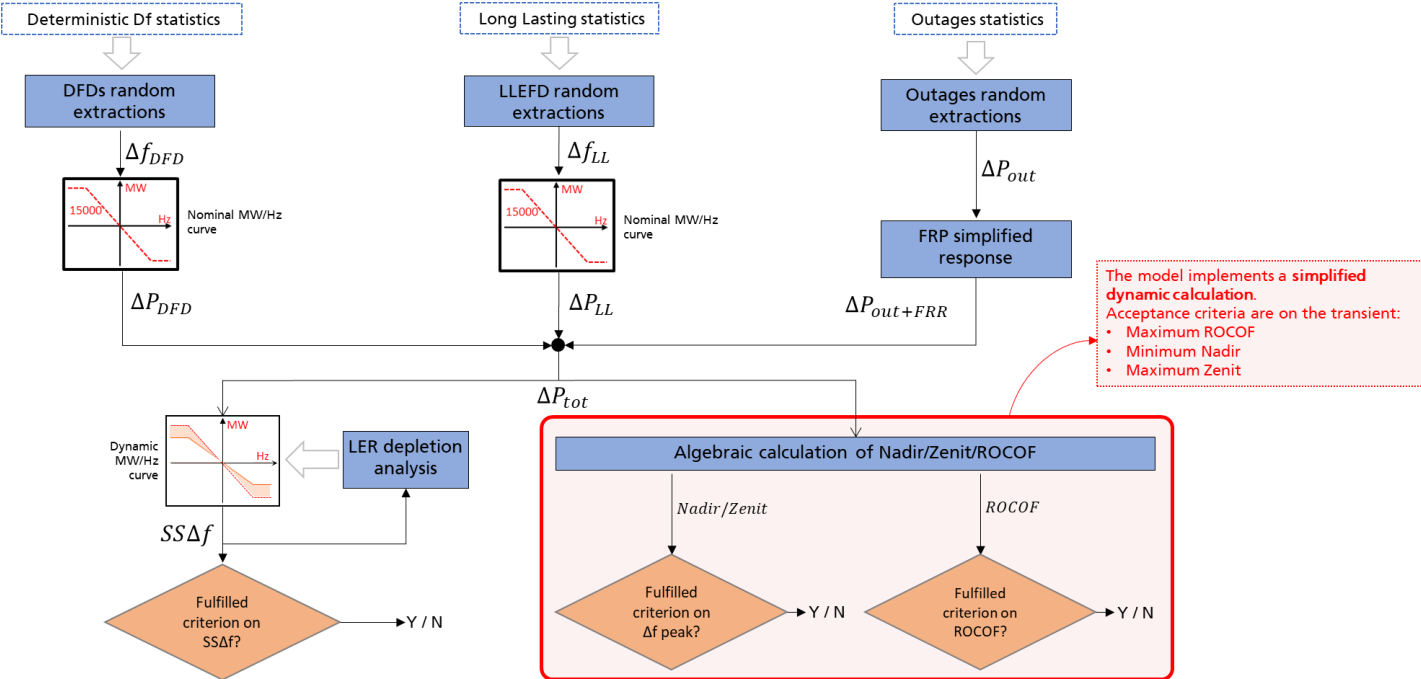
Deterministic Df statistics

Long Lasting statistics

Outages statistics

DFDs random extractions

LLEFD random extractions

Outages random extractions

$\Delta f_{DFD}$

$\Delta f_{LL}$

$\Delta P_{out}$

MW
15000
Hz
Nominal MW/Hz curve

MW
15000
Hz
Nominal MW/Hz curve

FRP simplified response

$\Delta P_{DFD}$

$\Delta P_{LL}$

$\Delta P_{out+FRR}$

The model implements a **simplified dynamic calculation**.
Acceptance criteria are on the transient:
• Maximum ROCOF
• Minimum Nadir
• Maximum Zenit

$\Delta P_{tot}$

Dynamic MW/Hz curve
MW
Hz

LER depletion analysis

Algebraic calculation of Nadir/Zenit/ROCOF

$Nadir/Zenit$

$ROCOF$

$SS\Delta f$

Fulfilled criterion on SSΔf?

Y / N

Fulfilled criterion on Δf peak?

Y / N

Fulfilled criterion on ROCOF?

Y / N